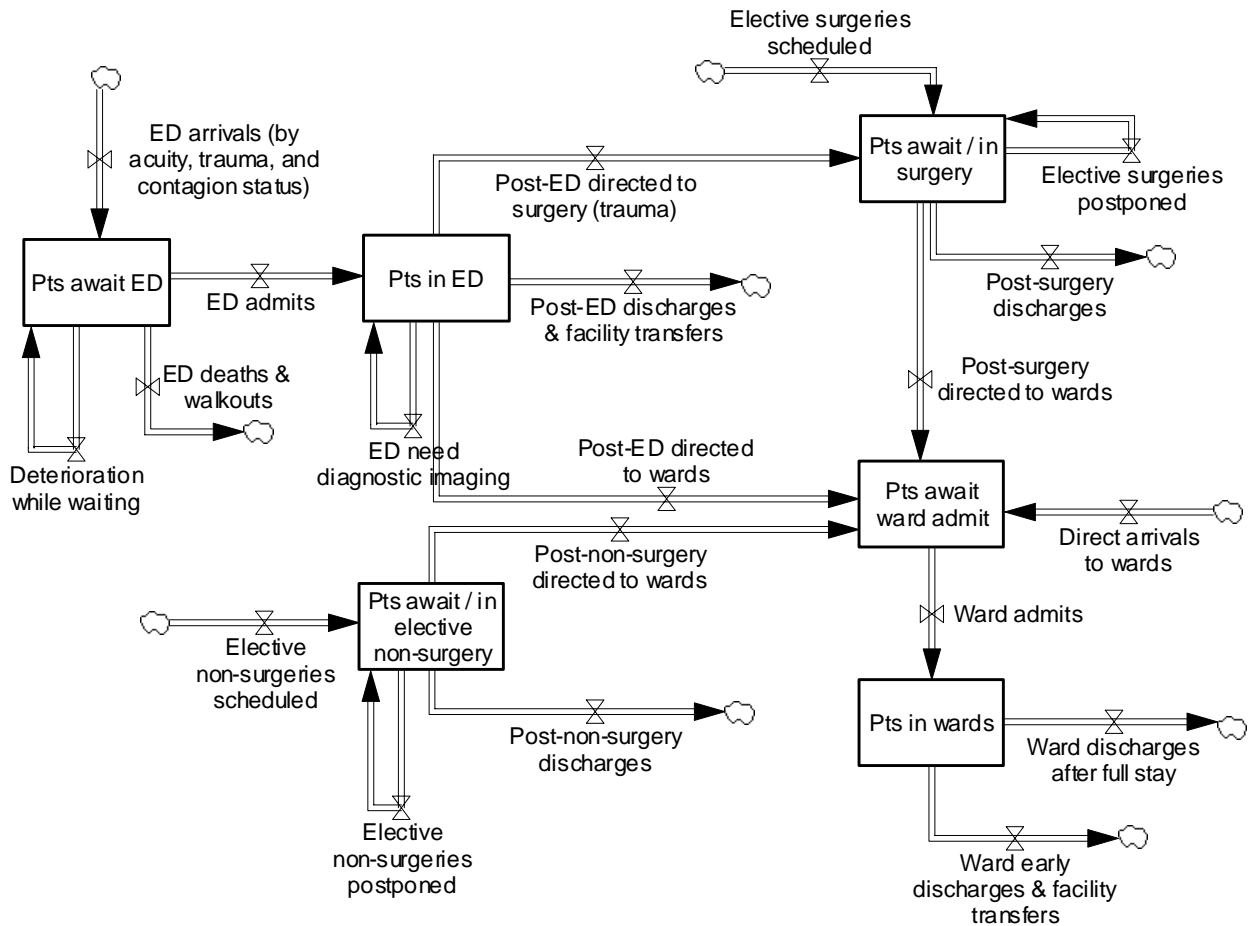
Elective surgeries scheduled

ED arrivals (by acuity, trauma, and contagion status)

Pts await / in surgery

Elective surgeries postponed

Post-ED directed to surgery (trauma)

Pts await ED

ED admits

Pts in ED

Post-ED discharges & facility transfers

Post-surgery discharges

ED deaths & walkouts

Post-surgery directed to wards

Deterioration while waiting

ED need diagnostic imaging

Post-ED directed to wards

Pts await ward admit

Direct arrivals to wards

Post-non-surgery directed to wards

Pts await / in elective non-surgery

Elective non-surgeries scheduled

Ward admits

Pts in wards

Ward discharges after full stay

Post-non-surgery discharges

Elective non-surgeries postponed

Ward early discharges & facility transfers